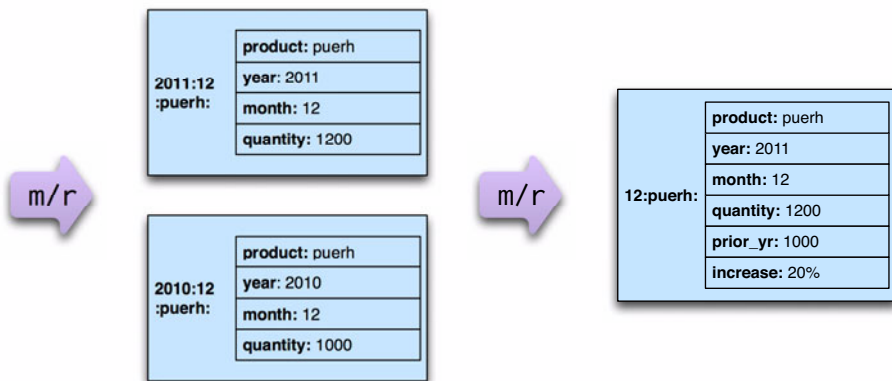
m/r

2011:12 :puerh:

| product: puerh |
|---|
| year: 2011 |
| month: 12 |
| quantity: 1200 |

2010:12 :puerh:

| product: puerh |
|---|
| year: 2010 |
| month: 12 |
| quantity: 1000 |

m/r

12:puerh:

| product: puerh |
|---|
| year: 2011 |
| month: 12 |
| quantity: 1200 |
| prior_yr: 1000 |
| increase: 20% |